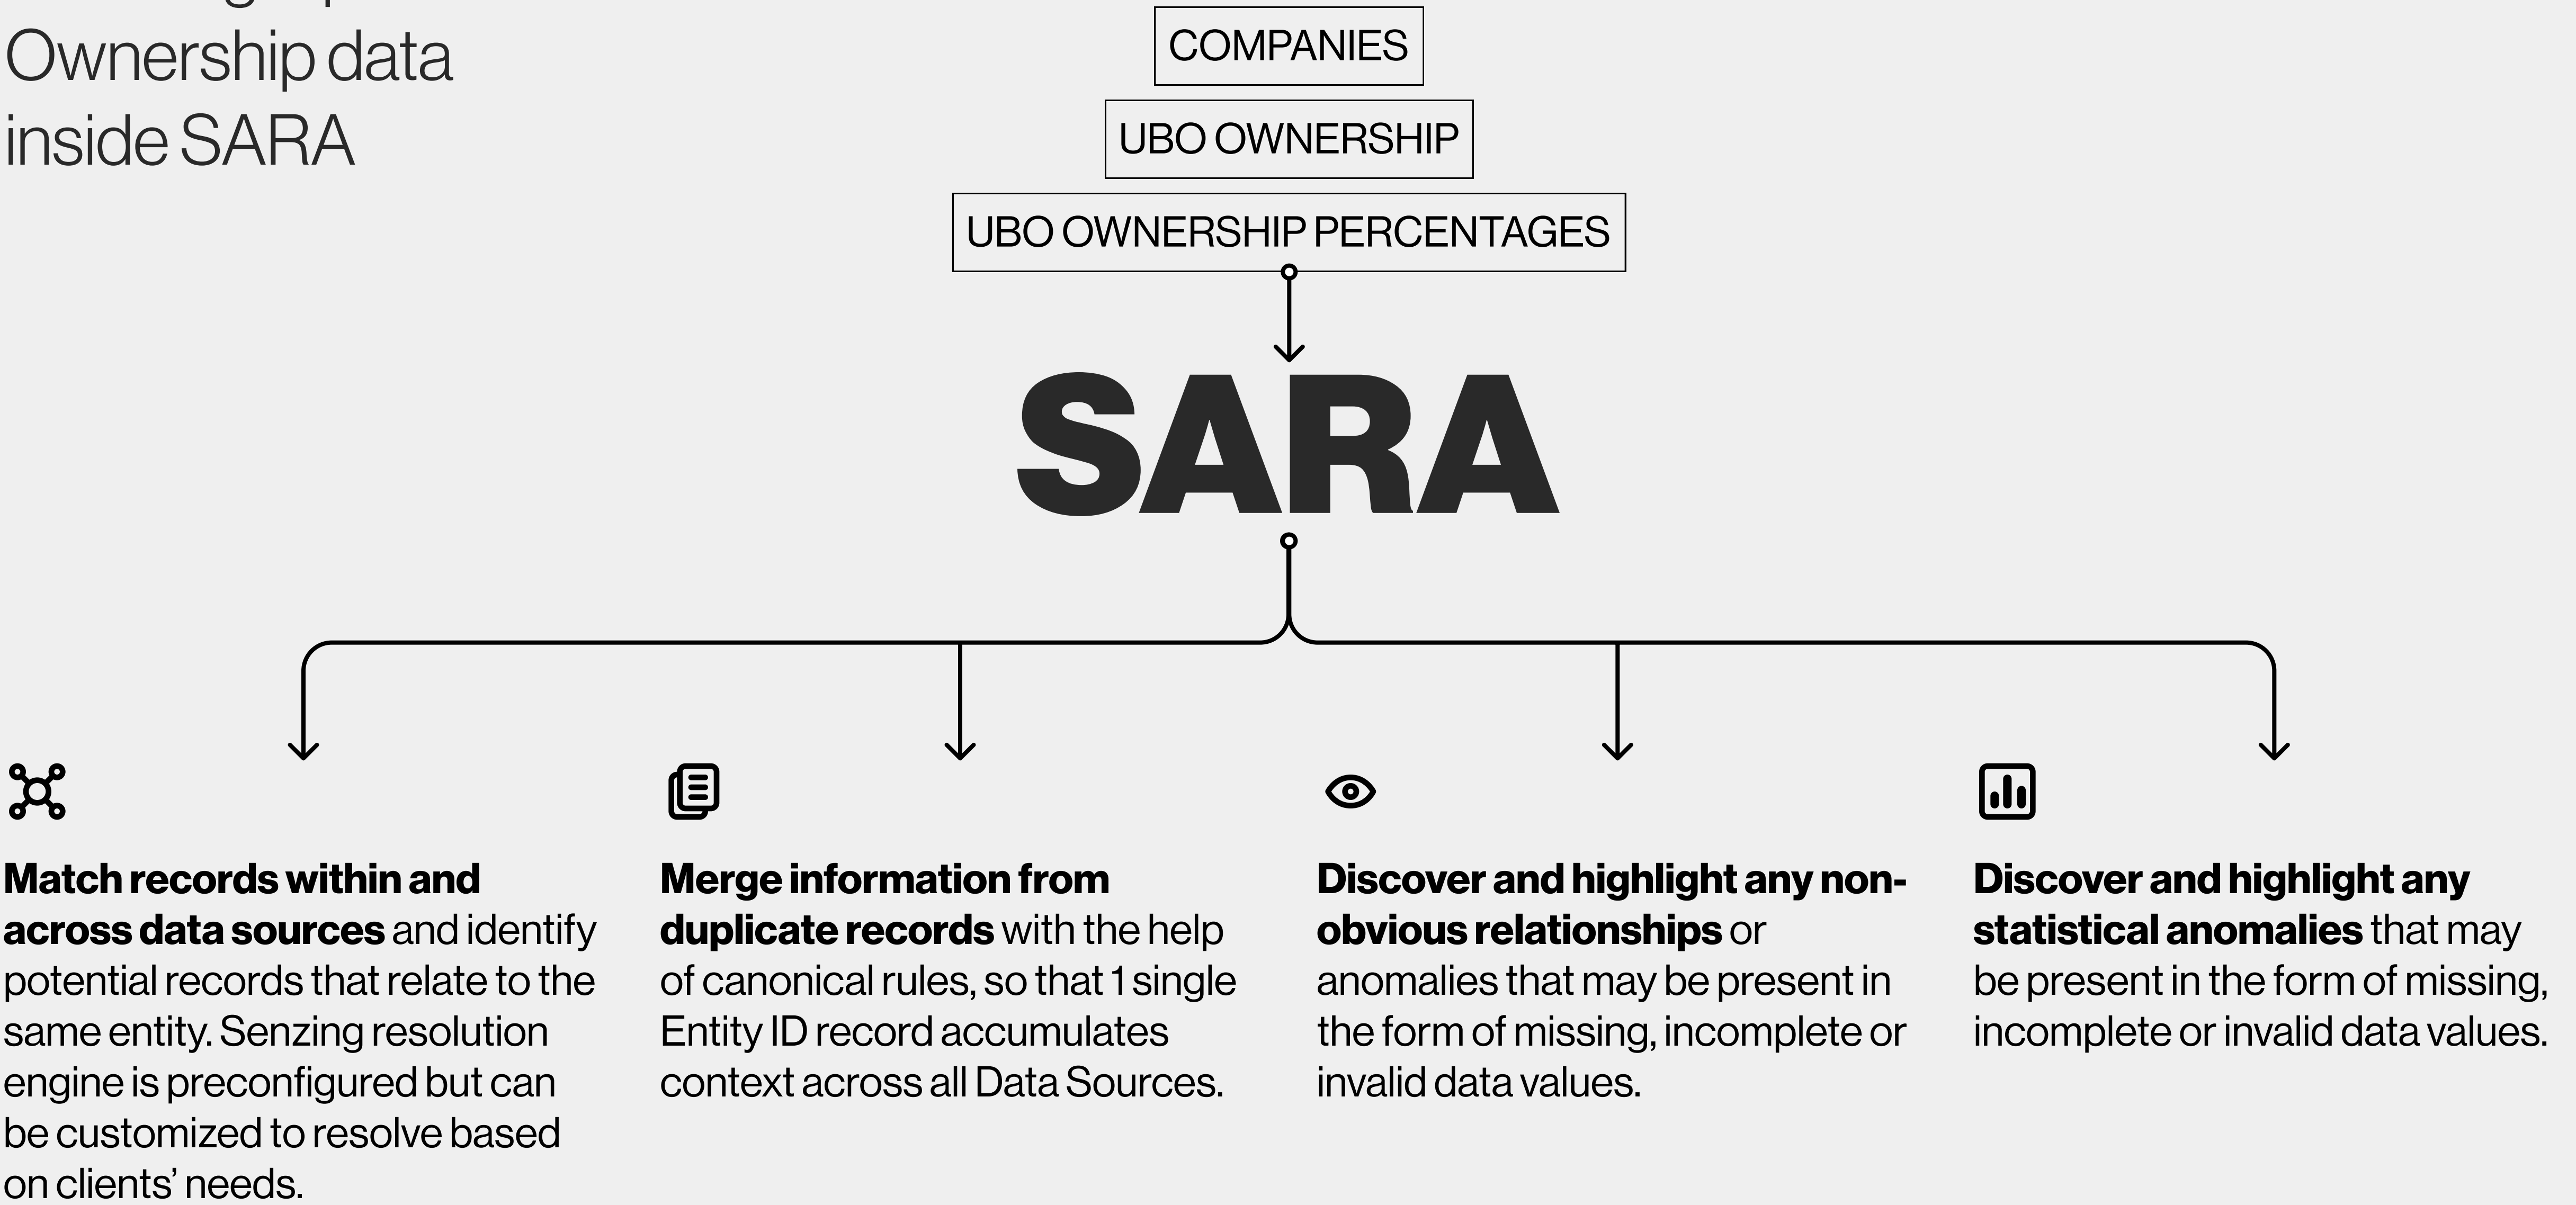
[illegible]
Ownership data inside SARA

COMPANIES

UBO OWNERSHIP

UBO OWNERSHIP PERCENTAGES

SARA

**Match records within and across data sources** and identify potential records that relate to the same entity. Senzing resolution engine is preconfigured but can be customized to resolve based on clients' needs.

**Merge information from duplicate records** with the help of canonical rules, so that 1 single Entity ID record accumulates context across all Data Sources.

**Discover and highlight any non-obvious relationships** or anomalies that may be present in the form of missing, incomplete or invalid data values.

**Discover and highlight any statistical anomalies** that may be present in the form of missing, incomplete or invalid data values.